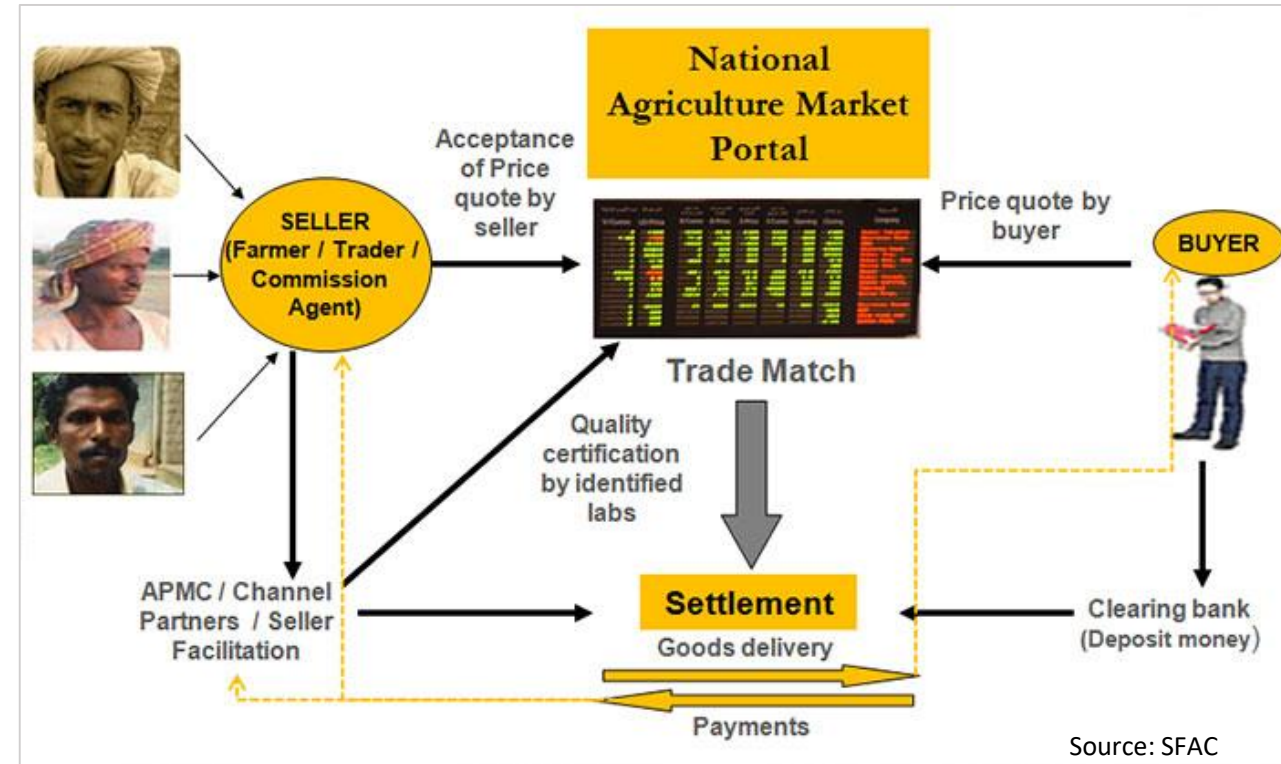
National Agriculture Market Portal

SELLER (Farmer / Trader / Commission Agent)

Acceptance of Price quote by seller

Price quote by buyer

BUYER

Trade Match

Quality certification by identified labs

APMC / Channel Partners / Seller Facilitation

Settlement

Goods delivery

Payments

Clearing bank (Deposit money)

Source: SFAC